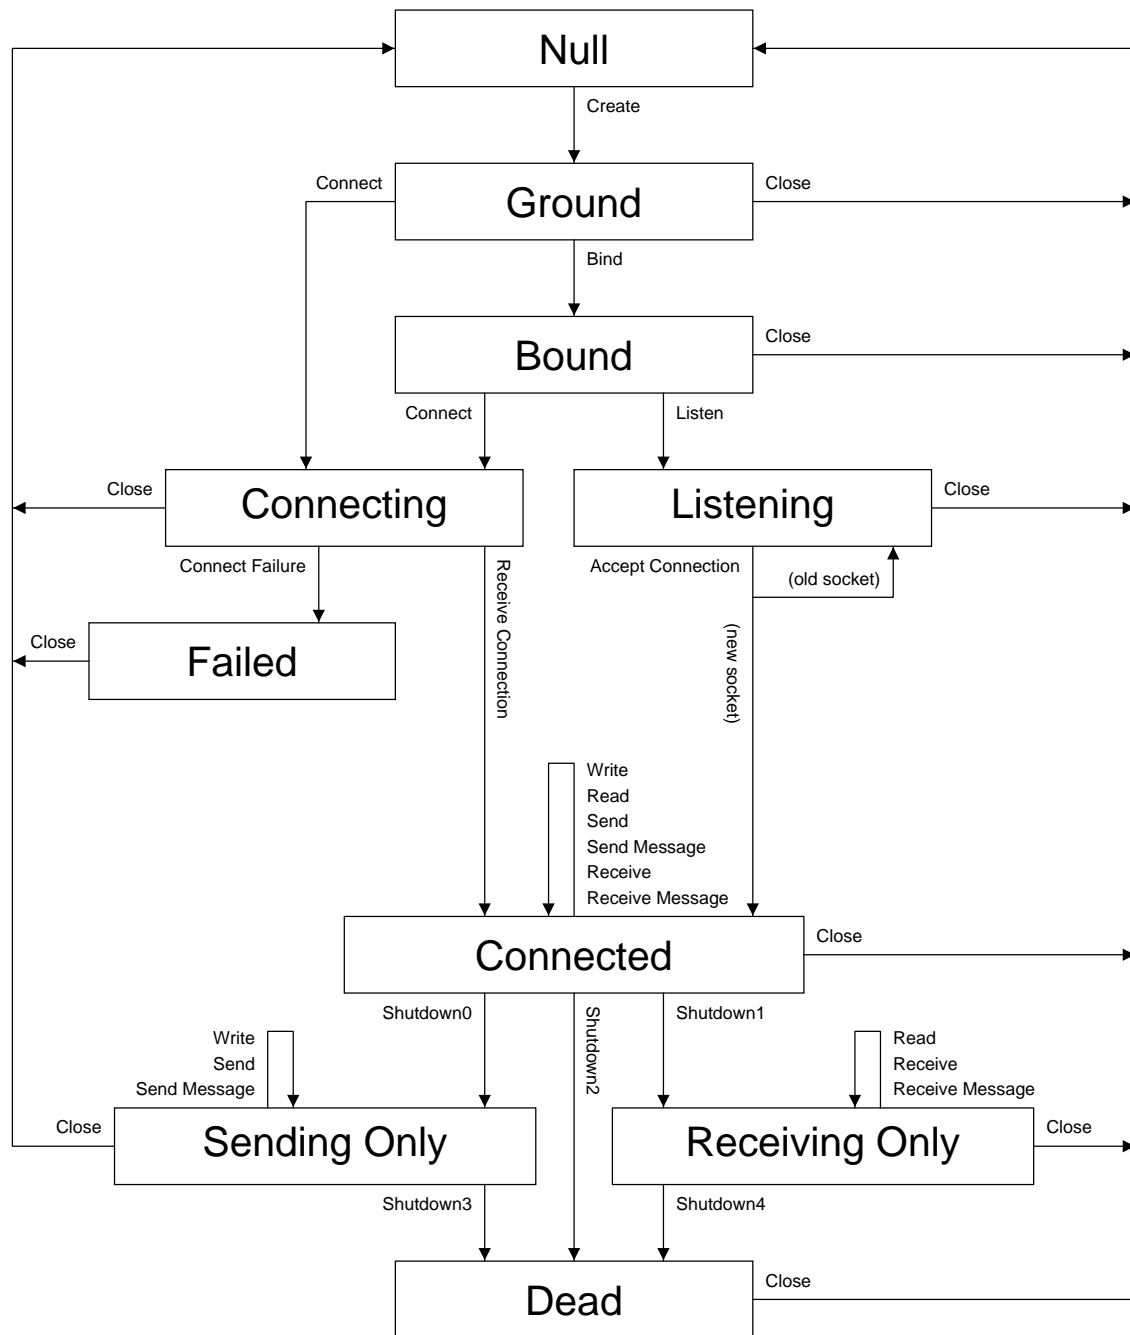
Null

Create

Connect

Ground

Close

Bind

Bound

Close

Connect

Listen

Close

Connecting

Listening

Close

Connect Failure

Receive Connection

Accept Connection

(old socket)

Close

Failed

(new socket)

Write
Read
Send
Send Message
Receive
Receive Message

Connected

Close

Shutdown0

Shutdown2

Shutdown1

Write
Send
Send Message

Read
Receive
Receive Message

Close

Sending Only

Receiving Only

Close

Shutdown3

Shutdown4

Dead

Close